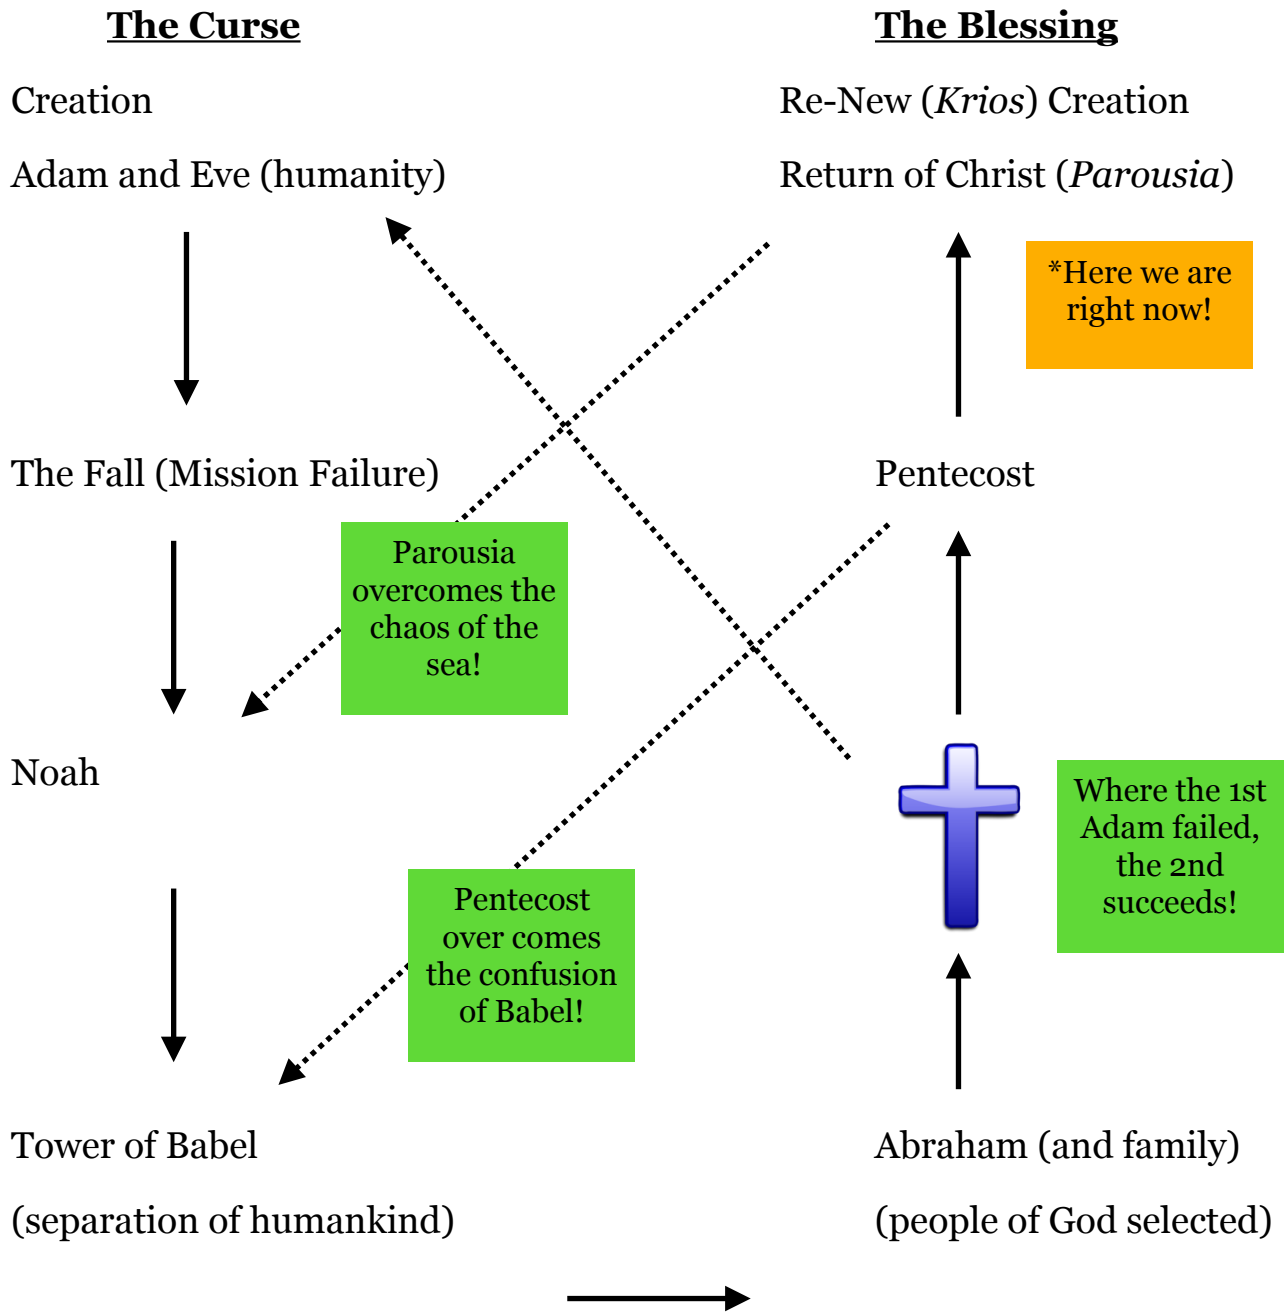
The Curse

Creation

Adam and Eve (humanity)

The Fall (Mission Failure)

Noah

Tower of Babel

(separation of humankind)

Parousia overcomes the chaos of the sea!

Pentecost over comes the confusion of Babel!

The Blessing

Re-New (*Krios*) Creation

Return of Christ (*Parousia*)

*Here we are right now!

Pentecost

Where the 1st Adam failed, the 2nd succeeds!

Abraham (and family)

(people of God selected)